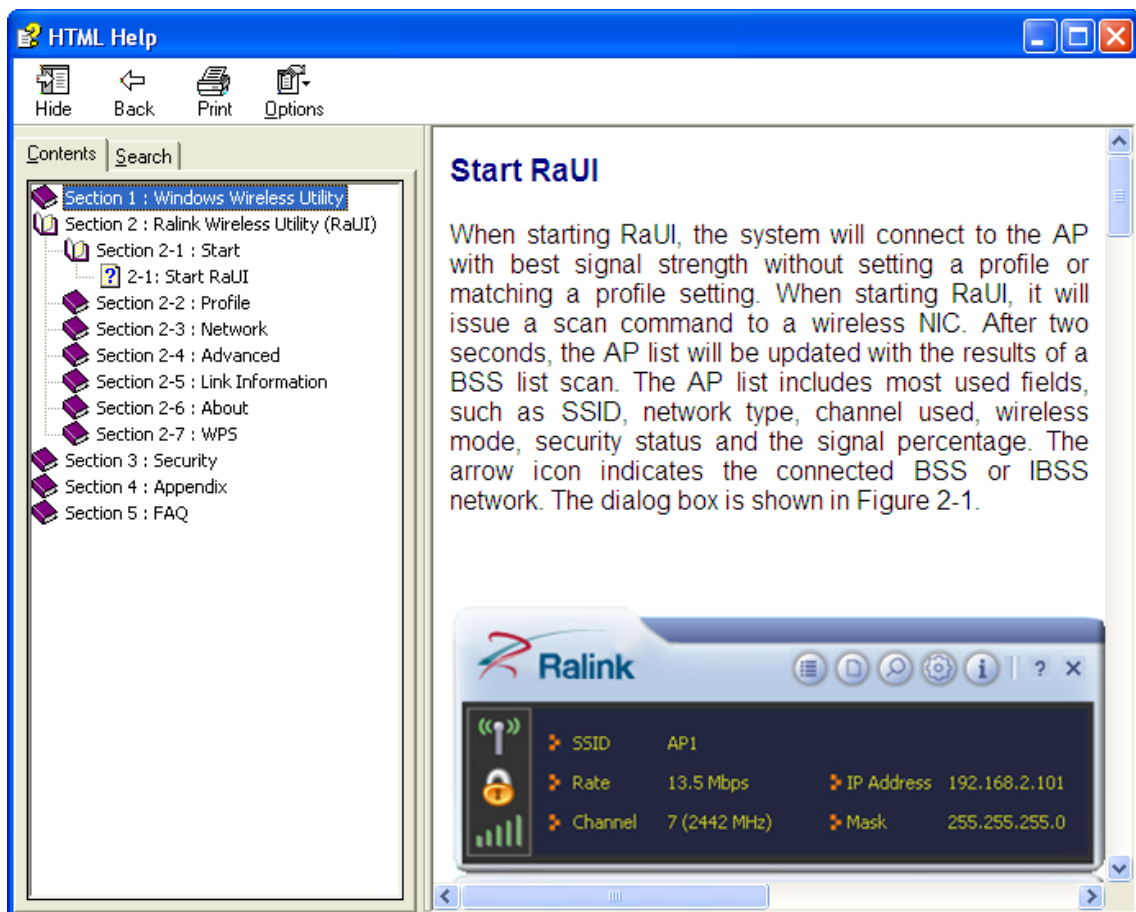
HTML Help

Hide Back Print Options

Contents Search

Section 1 : Windows Wireless Utility
Section 2 : Ralink Wireless Utility (RaUI)
Section 2-1 : Start
2-1: Start RaUI
Section 2-2 : Profile
Section 2-3 : Network
Section 2-4 : Advanced
Section 2-5 : Link Information
Section 2-6 : About
Section 2-7 : WPS
Section 3 : Security
Section 4 : Appendix
Section 5 : FAQ

Start RaUI

When starting RaUI, the system will connect to the AP with best signal strength without setting a profile or matching a profile setting. When starting RaUI, it will issue a scan command to a wireless NIC. After two seconds, the AP list will be updated with the results of a BSS list scan. The AP list includes most used fields, such as SSID, network type, channel used, wireless mode, security status and the signal percentage. The arrow icon indicates the connected BSS or IBSS network. The dialog box is shown in Figure 2-1.

Ralink

? ×

SSID AP1
Rate 13.5 Mbps
Channel 7 (2442 MHz)
IP Address 192.168.2.101
Mask 255.255.255.0